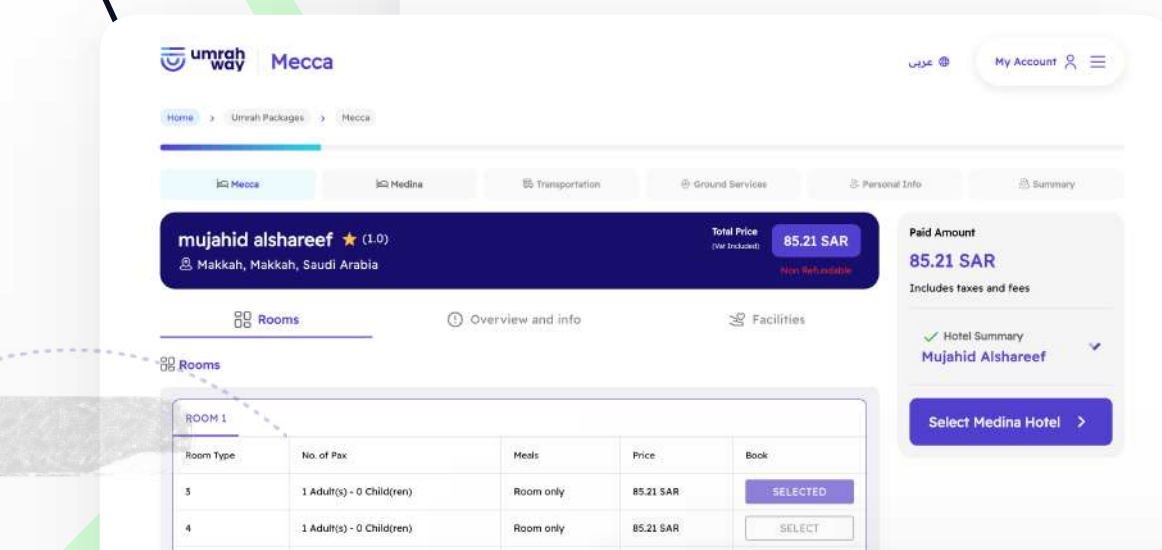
umrah way | Mecca

عربي

My Account

Home › Umrah Packages › Mecca

Mecca | Medina | Transportation | Ground Services | Personal Info | Summary

mujahid alshareef ★ (1.0)
Makkah, Makkah, Saudi Arabia

Total Price (Vat Included) 85.21 SAR
Non Refundable

Rooms | Overview and info | Facilities

Rooms

ROOM 1

| Room Type | No. of Pax | Meals | Price | Book |
|---|---|---|---|---|
| 3 | 1 Adult(s) - 0 Child(ren) | Room only | 85.21 SAR | SELECTED |
| 4 | 1 Adult(s) - 0 Child(ren) | Room only | 85.21 SAR | SELECT |

Paid Amount
85.21 SAR
Includes taxes and fees

Hotel Summary
Mujahid Alshareef

Select Medina Hotel ›